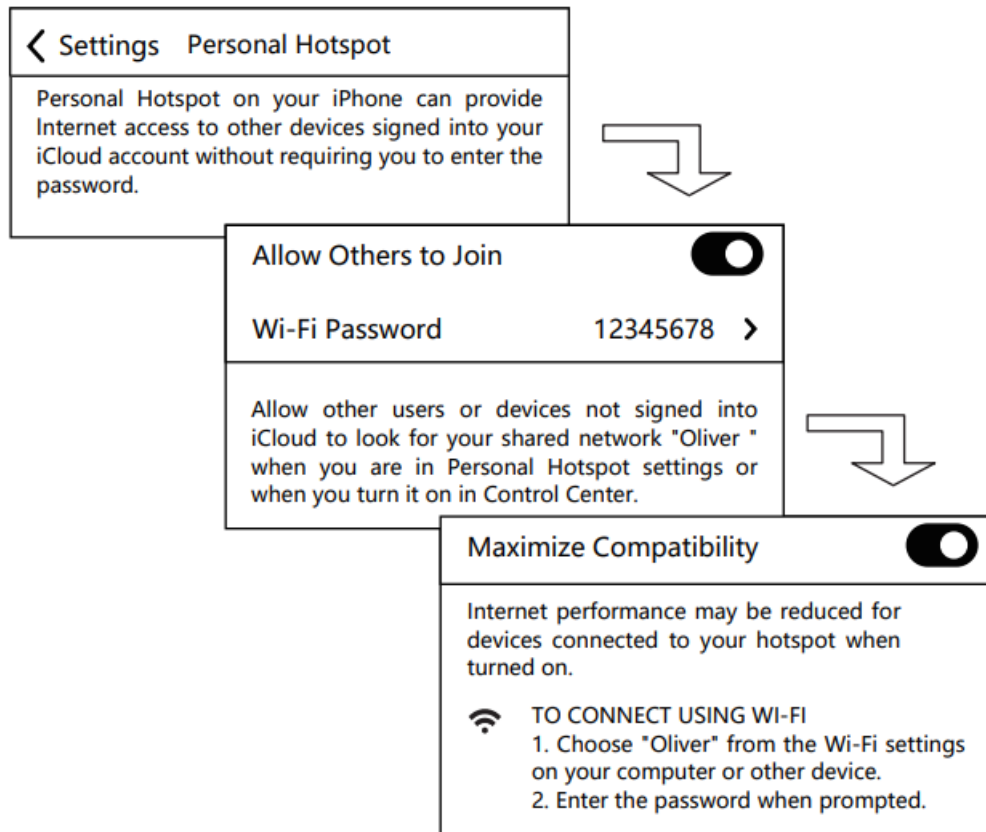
< Settings Personal Hotspot

Personal Hotspot on your iPhone can provide Internet access to other devices signed into your iCloud account without requiring you to enter the password.

Allow Others to Join

Wi-Fi Password 12345678 >

Allow other users or devices not signed into iCloud to look for your shared network "Oliver " when you are in Personal Hotspot settings or when you turn it on in Control Center.

Maximize Compatibility

Internet performance may be reduced for devices connected to your hotspot when turned on.

TO CONNECT USING WI-FI
1. Choose "Oliver" from the Wi-Fi settings on your computer or other device.
2. Enter the password when prompted.